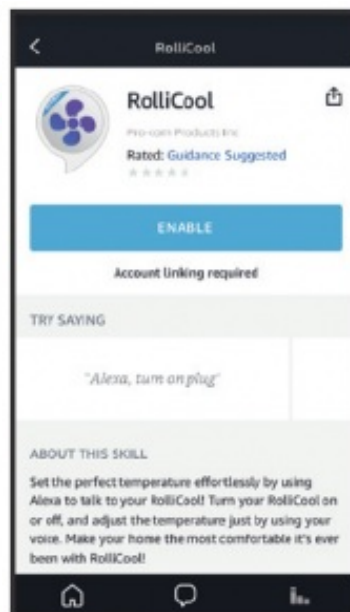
RolliCool

RolliCool

Pro-com Products Inc

Rated: Guidance Suggested

ENABLE

Account linking required

TRY SAYING

"Alexa, turn on plug"

ABOUT THIS SKILL

Set the perfect temperature effortlessly by using Alexa to talk to your RolliCool! Turn your RolliCool on or off, and adjust the temperature just by using your voice. Make your home the most comfortable it's ever been with RolliCool!